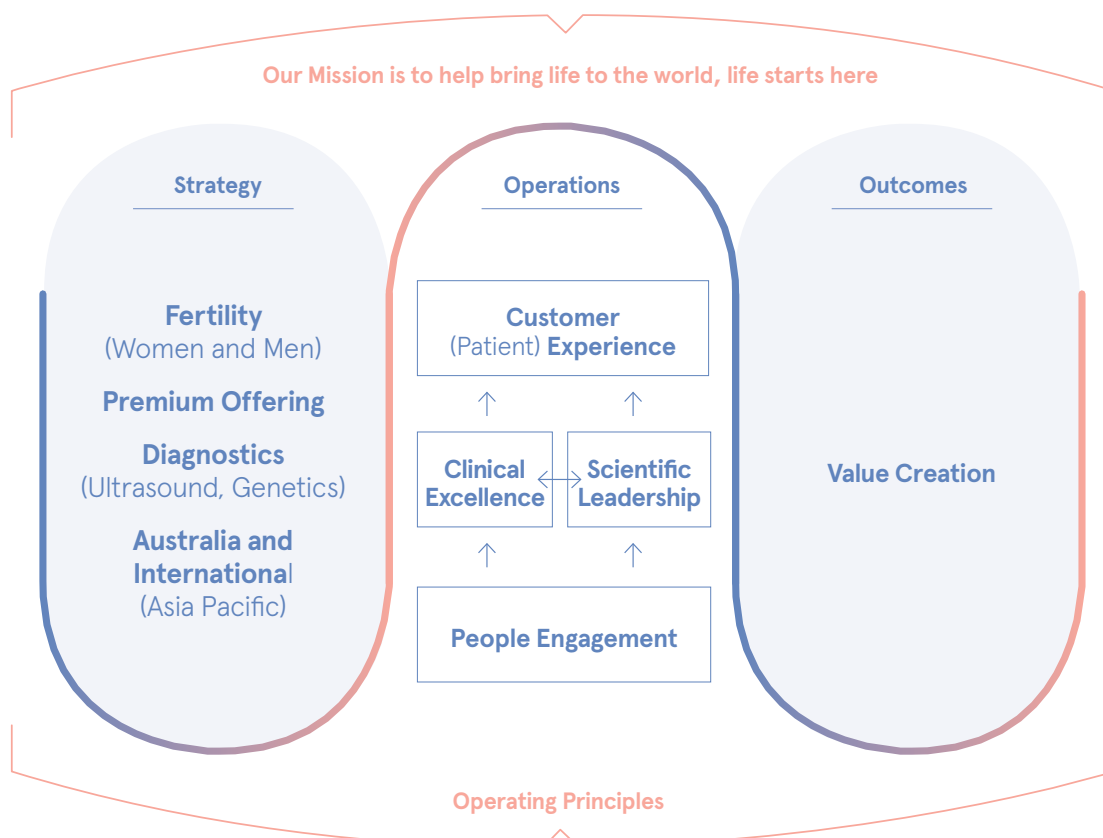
Our Mission is to help bring life to the world, life starts here

Strategy

Fertility
(Women and Men)

Premium Offering

Diagnostics
(Ultrasound, Genetics)

Australia and International
(Asia Pacific)

Operations

Customer
(Patient) Experience

Clinical Excellence

Scientific Leadership

People Engagement

Outcomes

Value Creation

Operating Principles